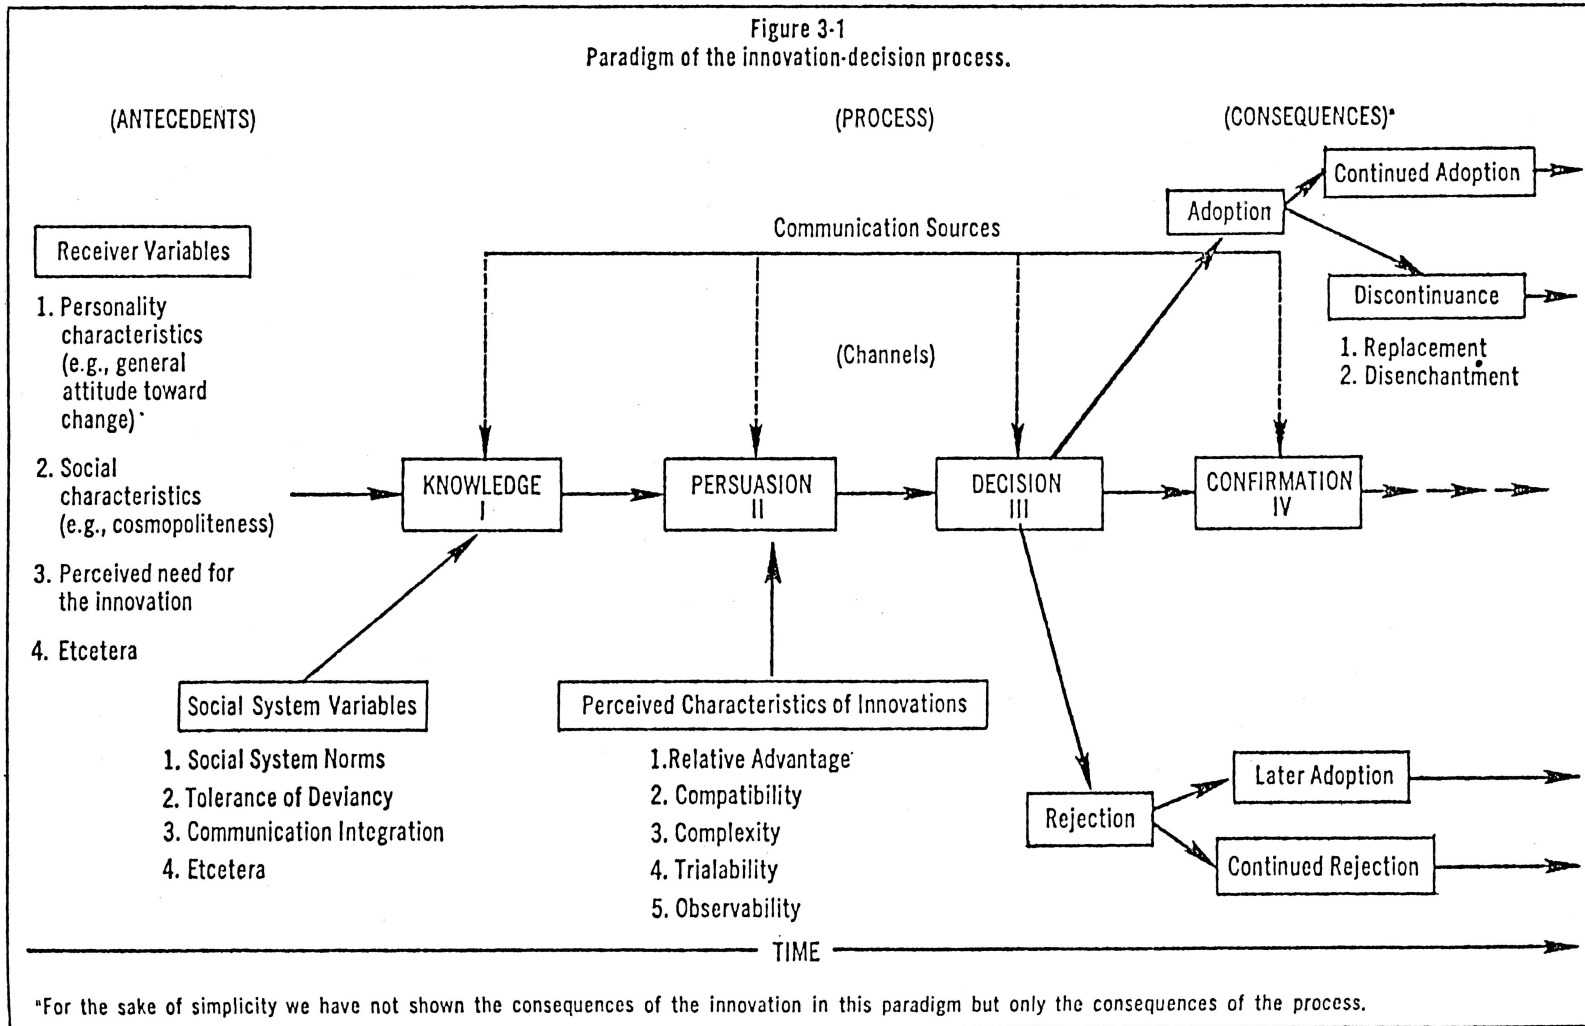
Figure 3-1
Paradigm of the innovation-decision process.

(ANTECEDENTS)

(PROCESS)

(CONSEQUENCES)*

Receiver Variables

1. Personality characteristics (e.g., general attitude toward change)

2. Social characteristics (e.g., cosmopoliteness)

3. Perceived need for the innovation

4. Etcetera

Communication Sources

(Channels)

KNOWLEDGE I

PERSUASION II

DECISION III

CONFIRMATION IV

Adoption

Continued Adoption

Discontinuance

1. Replacement
2. Disenchantment

Social System Variables

1. Social System Norms
2. Tolerance of Deviancy
3. Communication Integration
4. Etcetera

Perceived Characteristics of Innovations

1.Relative Advantage
2. Compatibility
3. Complexity
4. Trialability
5. Observability

Rejection

Later Adoption

Continued Rejection

TIME

*For the sake of simplicity we have not shown the consequences of the innovation in this paradigm but only the consequences of the process.